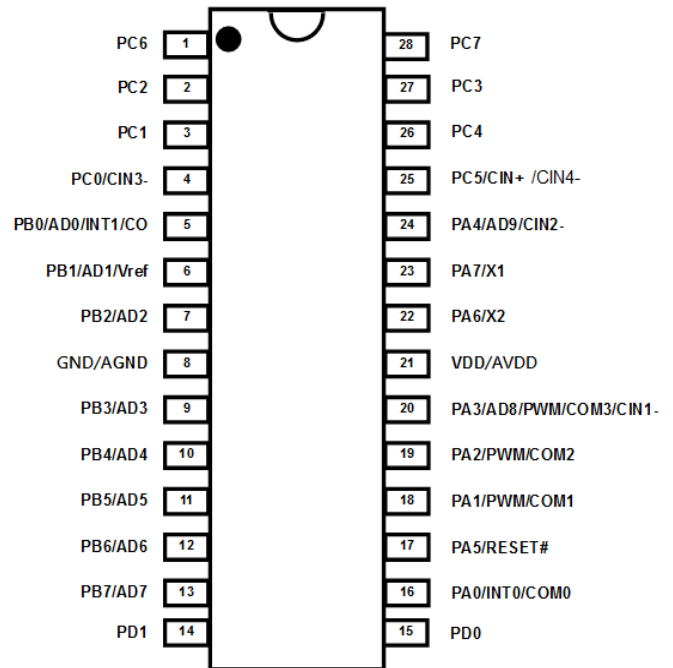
PC6 1
PC2 2
PC1 3
PC0/CIN3- 4
PB0/AD0/INT1/CO 5
PB1/AD1/Vref 6
PB2/AD2 7
GND/AGND 8
PB3/AD3 9
PB4/AD4 10
PB5/AD5 11
PB6/AD6 12
PB7/AD7 13
PD1 14

28 PC7
27 PC3
26 PC4
25 PC5/CIN+ /CIN4-
24 PA4/AD9/CIN2-
23 PA7/X1
22 PA6/X2
21 VDD/AVDD
20 PA3/AD8/PWM/COM3/CIN1-
19 PA2/PWM/COM2
18 PA1/PWM/COM1
17 PA5/RESET#
16 PA0/INT0/COM0
15 PD0